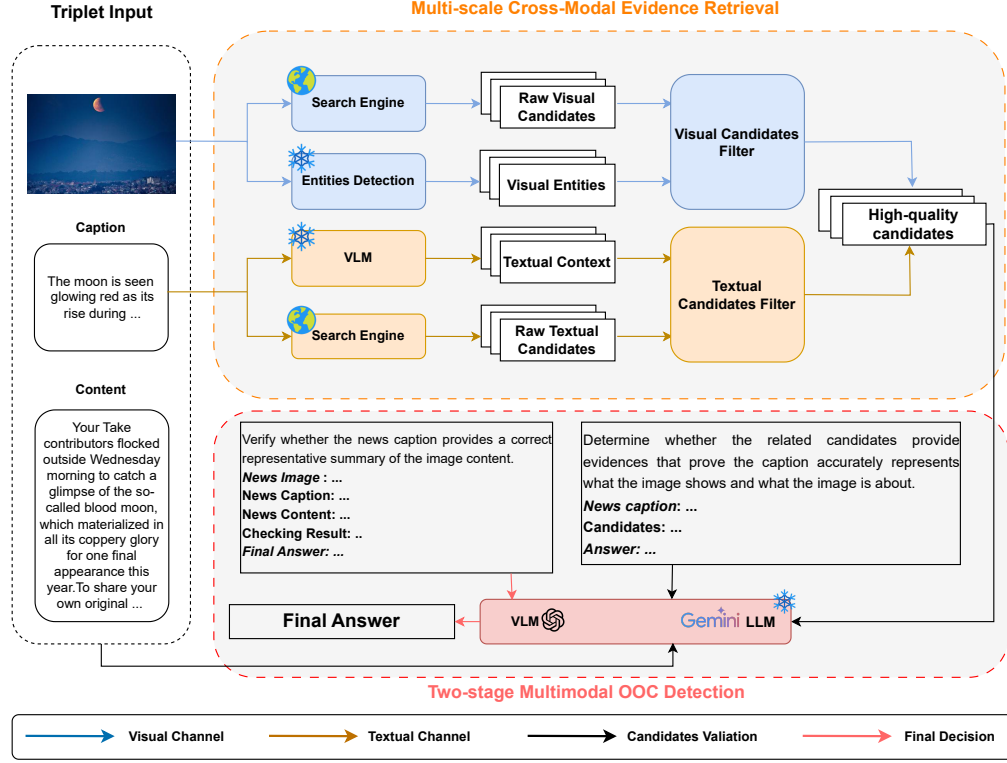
Triplet Input

Multi-scale Cross-Modal Evidence Retrieval

Search Engine

Raw Visual Candidates

Visual Candidates Filter

Entities Detection

Visual Entities

High-quality candidates

Caption

The moon is seen glowing red as its rise during ...

VLM

Textual Context

Textual Candidates Filter

Search Engine

Raw Textual Candidates

Content

Your Take contributors flocked outside Wednesday morning to catch a glimpse of the so-called blood moon, which materialized in all its coppery glory for one final appearance this year.To share your own original ...

Verify whether the news caption provides a correct representative summary of the image content.
*News Image* : ...
News Caption: ...
News Content: ...
Checking Result: ..
*Final Answer:* ...

Determine whether the related candidates provide evidences that prove the caption accurately represents what the image shows and what the image is about.
*News caption*: ...
Candidates: ...
*Answer:* ...

Final Answer

VLM

Gemini LLM

Two-stage Multimodal OOC Detection

Visual Channel

Textual Channel

Candidates Valiation

Final Decision